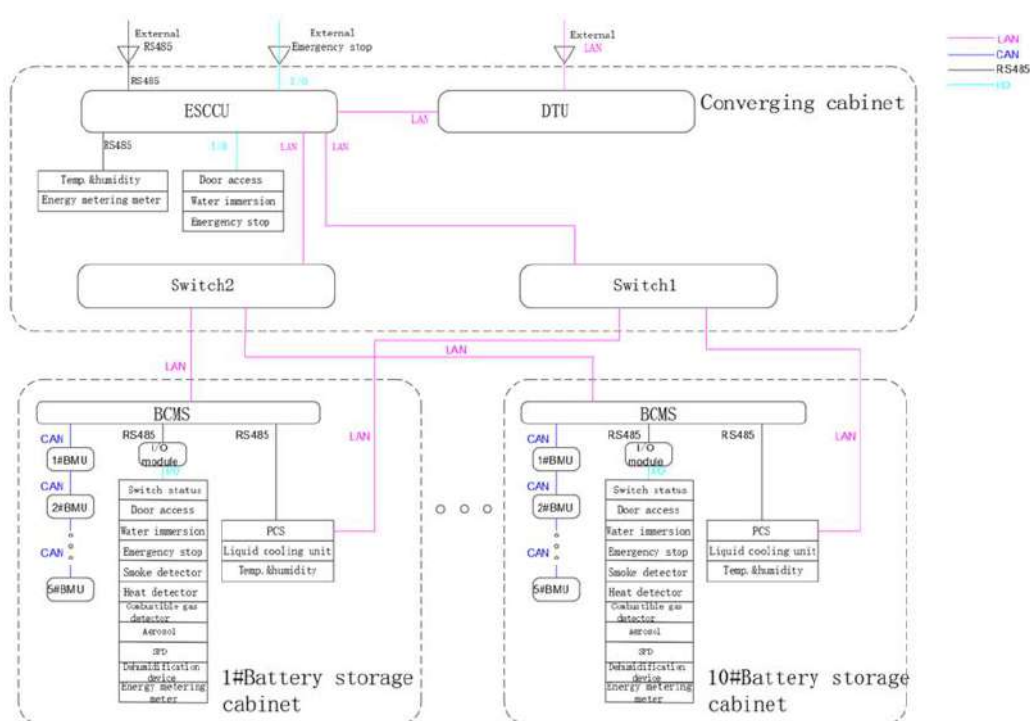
External RS485

External Emergency stop

External LAN

LAN
CAN
RS485
I/O

RS485

I/O

ESCCU

LAN

DTU

Converging cabinet

RS485

I/O

LAN

LAN

Temp.&humidity
Energy metering meter

Door access
Water immersion
Emergency stop

Switch2

Switch1

LAN

LAN

BCMS

CAN

RS485

RS485

LAN

1#BMU

I/O module

I/O

CAN

2#BMU

CAN

5#BMU

Switch status
Door access
Water immersion
Emergency stop
Smoke detector
Heat detector
Combustible gas detector
Aerosol
SPD
Dehumidification device
Energy metering meter

PCS
Liquid cooling unit
Temp.&humidity

1#Battery storage cabinet

BCMS

CAN

RS485

RS485

LAN

1#BMU

I/O module

I/O

CAN

2#BMU

CAN

5#BMU

Switch status
Door access
Water immersion
Emergency stop
Smoke detector
Heat detector
Combustible gas detector
Aerosol
SPD
Dehumidification device
Energy metering meter

PCS
Liquid cooling unit
Temp.&humidity

10#Battery storage cabinet